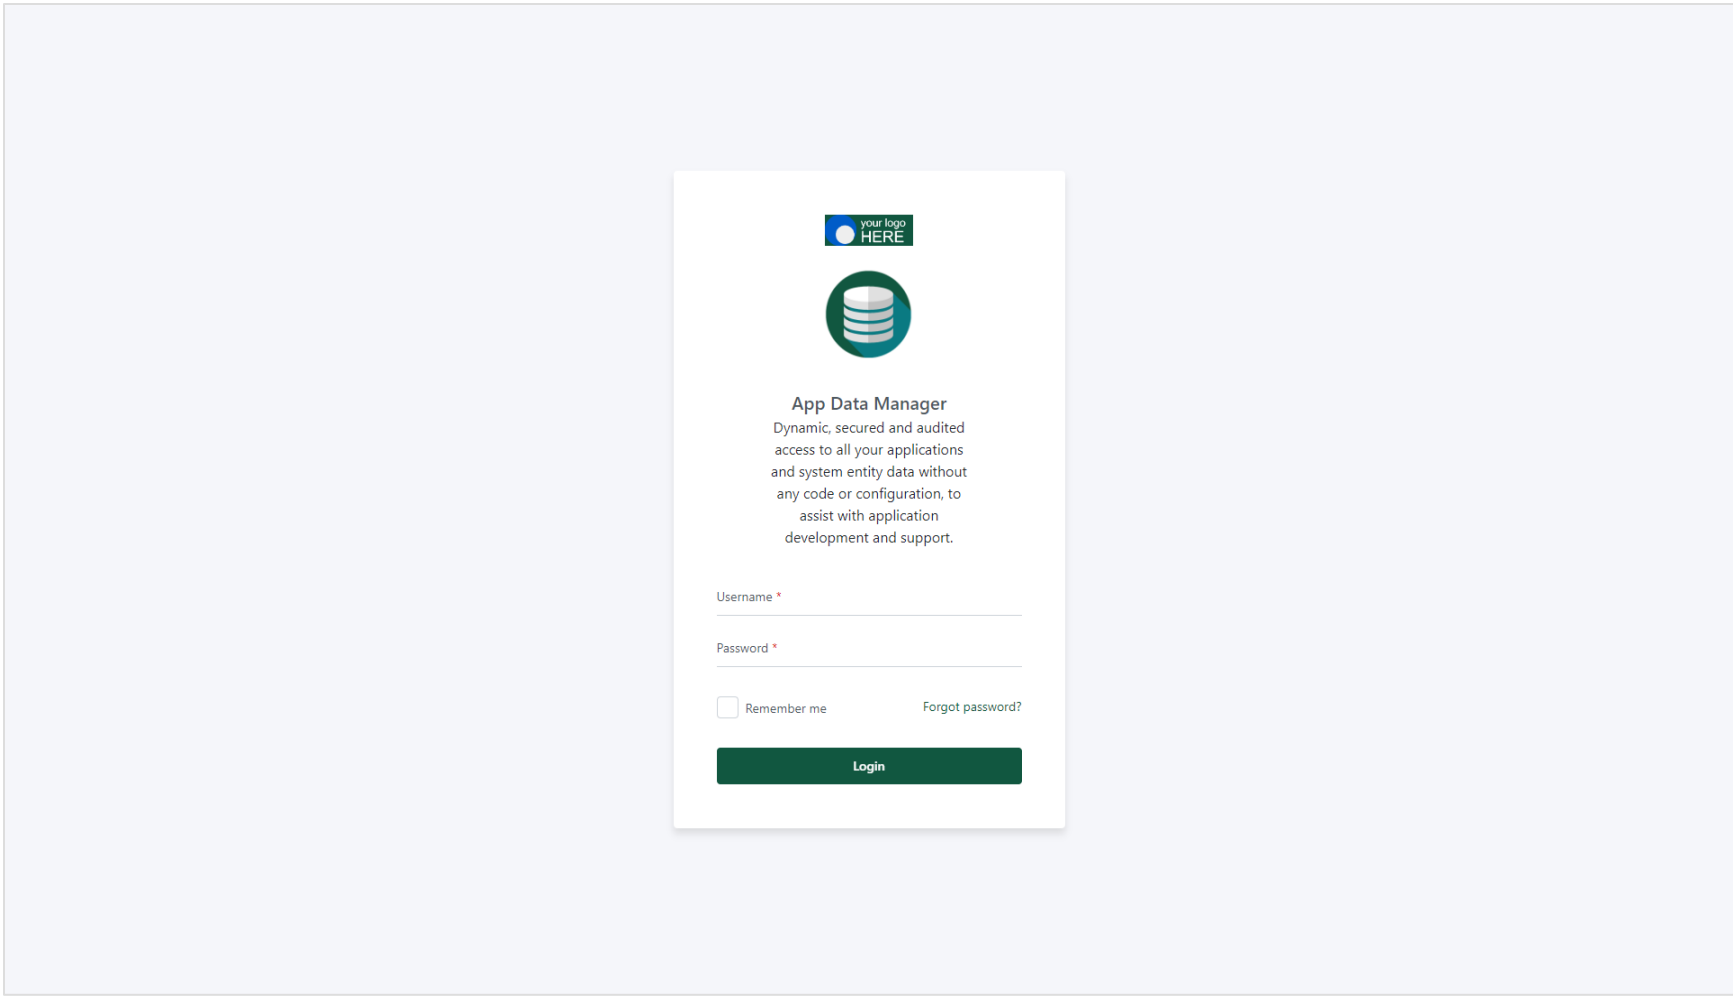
your logo HERE

App Data Manager

Dynamic, secured and audited access to all your applications and system entity data without any code or configuration, to assist with application development and support.

Username *

Password *

Remember me

Forgot password?

Login